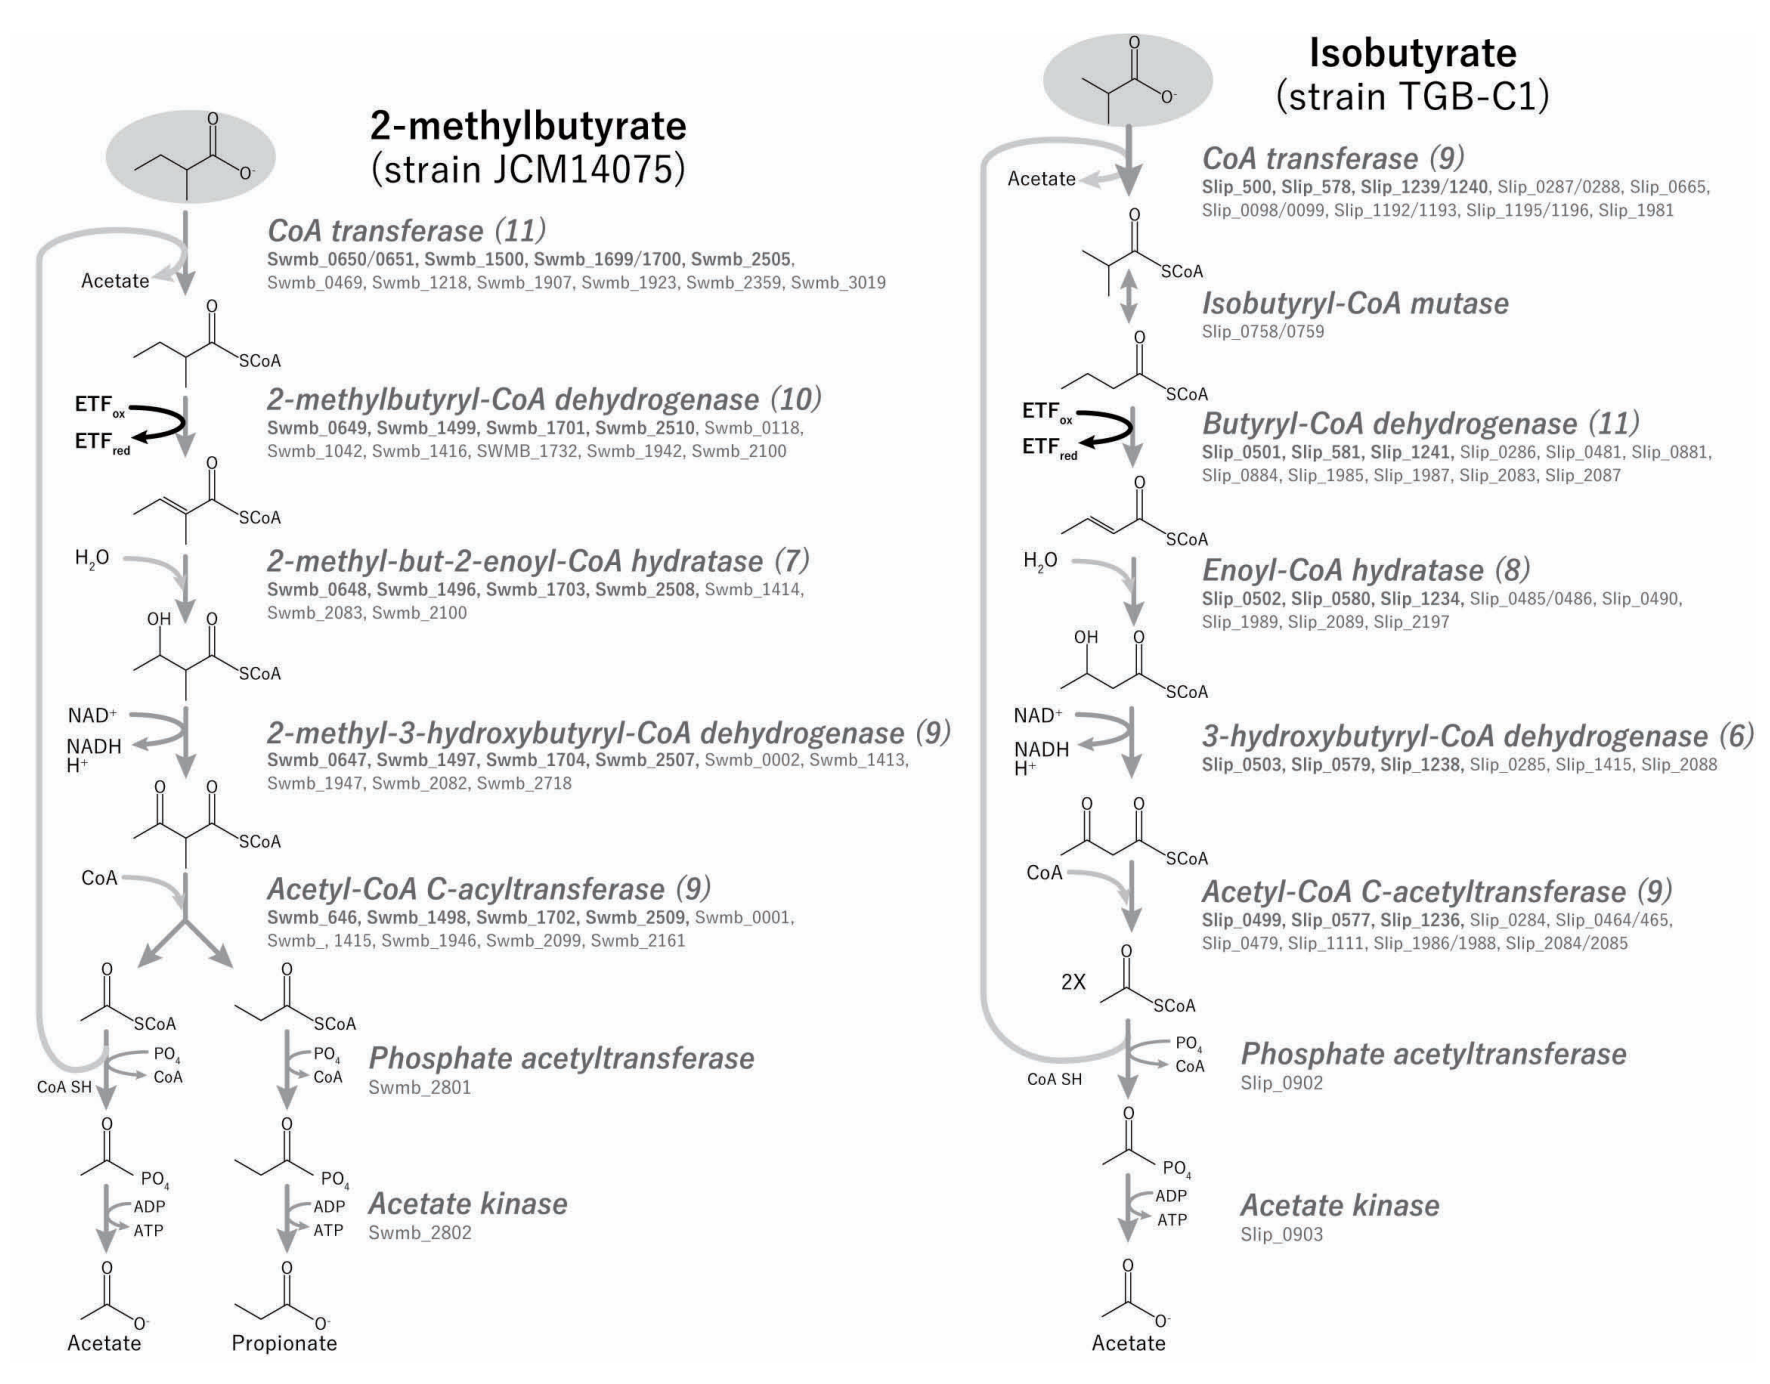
2-methylbutyrate
(strain JCM14075)

O
O-

CoA transferase (11)
Swmb_0650/0651, Swmb_1500, Swmb_1699/1700, Swmb_2505, Swmb_0469, Swmb_1218, Swmb_1907, Swmb_1923, Swmb_2359, Swmb_3019

Acetate

O
SCoA

$ETF_{ox}$
$ETF_{red}$

2-methylbutyryl-CoA dehydrogenase (10)
Swmb_0649, Swmb_1499, Swmb_1701, Swmb_2510, Swmb_0118, Swmb_1042, Swmb_1416, SWMB_1732, Swmb_1942, Swmb_2100

O
SCoA

$H_2O$

2-methyl-but-2-enoyl-CoA hydratase (7)
Swmb_0648, Swmb_1496, Swmb_1703, Swmb_2508, Swmb_1414, Swmb_2083, Swmb_2100

OH O
SCoA

$NAD^+$
NADH
$H^+$

2-methyl-3-hydroxybutyryl-CoA dehydrogenase (9)
Swmb_0647, Swmb_1497, Swmb_1704, Swmb_2507, Swmb_0002, Swmb_1413, Swmb_1947, Swmb_2082, Swmb_2718

O O
SCoA

CoA

Acetyl-CoA C-acyltransferase (9)
Swmb_646, Swmb_1498, Swmb_1702, Swmb_2509, Swmb_0001, Swmb_, 1415, Swmb_1946, Swmb_2099, Swmb_2161

O
SCoA
O
SCoA

$PO_4$
CoA
CoA SH
$PO_4$
CoA

Phosphate acetyltransferase
Swmb_2801

O
$PO_4$
O
$PO_4$

ADP
ATP
ADP
ATP

Acetate kinase
Swmb_2802

O
O-
O
O-
Acetate
Propionate

Isobutyrate
(strain TGB-C1)

O
O-

CoA transferase (9)
Slip_500, Slip_578, Slip_1239/1240, Slip_0287/0288, Slip_0665, Slip_0098/0099, Slip_1192/1193, Slip_1195/1196, Slip_1981

Acetate

O
SCoA

Isobutyryl-CoA mutase
Slip_0758/0759

O
SCoA

$ETF_{ox}$
$ETF_{red}$

Butyryl-CoA dehydrogenase (11)
Slip_0501, Slip_581, Slip_1241, Slip_0286, Slip_0481, Slip_0881, Slip_0884, Slip_1985, Slip_1987, Slip_2083, Slip_2087

O
SCoA

$H_2O$

Enoyl-CoA hydratase (8)
Slip_0502, Slip_0580, Slip_1234, Slip_0485/0486, Slip_0490, Slip_1989, Slip_2089, Slip_2197

OH O
SCoA

$NAD^+$
NADH
$H^+$

3-hydroxybutyryl-CoA dehydrogenase (6)
Slip_0503, Slip_0579, Slip_1238, Slip_0285, Slip_1415, Slip_2088

O O
SCoA

CoA

Acetyl-CoA C-acetyltransferase (9)
Slip_0499, Slip_0577, Slip_1236, Slip_0284, Slip_0464/465, Slip_0479, Slip_1111, Slip_1986/1988, Slip_2084/2085

O
2X
SCoA

$PO_4$
CoA
CoA SH

Phosphate acetyltransferase
Slip_0902

O
$PO_4$

ADP
ATP

Acetate kinase
Slip_0903

O
O-
Acetate